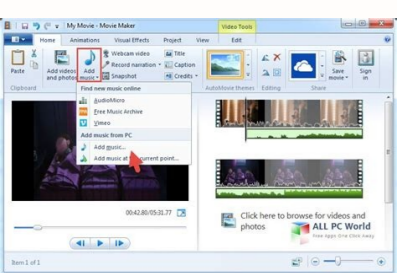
My Movie - Movie Maker
Video Tools
Home Animations Visual Effects Project View Edit
Paste
Add videos and photos
Add music
Webcam video
Record narration
Snapshot
Title
Caption
Credits
Save movie
Sign in
Clipboard
AutoMovie themes
Editing
Share
Find new music online
AudioMicro
Free Music Archive
Vimeo
Add music from PC
Add music...
Add music at current point...
00:42.80/05:12.80
Click here to browse for videos and photos
ALL PC World
Item 1 of 1